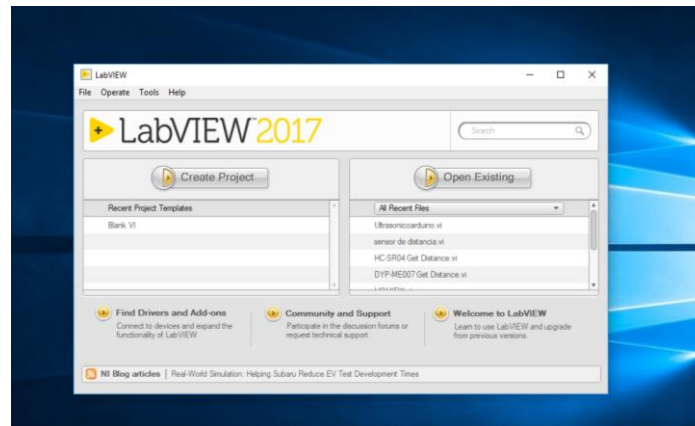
LabVIEW

File Operate Tools Help

LabVIEW 2017

Search

Create Project

Open Existing

Recent Project Templates

Blank VI

All Recent Files

Ultrasonicoarduino.vi

sensor de distancia.vi

HC-SR04 Get Distance.vi

DYP-ME007 Get Distance.vi

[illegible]

Find Drivers and Add-ons
Connect to devices and expand the functionality of LabVIEW.

Community and Support
Participate in the discussion forums or request technical support.

Welcome to LabVIEW
Learn to use LabVIEW and upgrade from previous versions.

NI Blog articles | Real-World Simulation: Helping Subaru Reduce EV Test Development Times